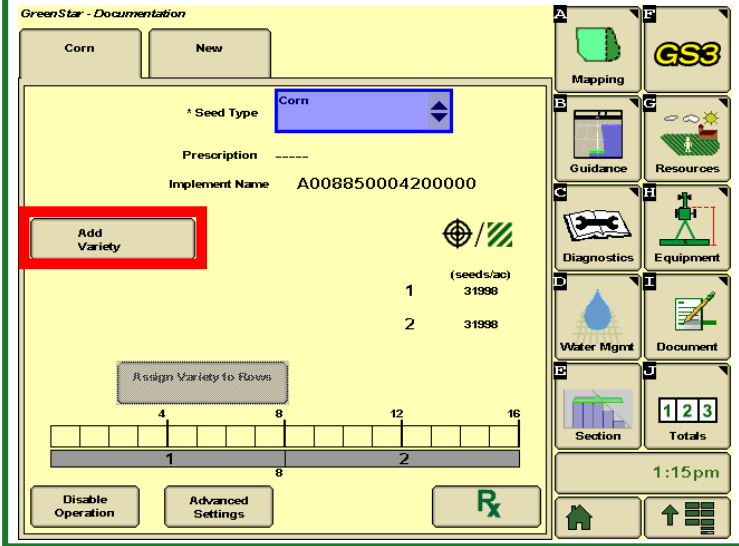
GreenStar - Documentation

Corn

New

* Seed Type

Corn

Prescription -----

Implement Name A008850004200000

Add Variety

(seeds/ac)

1 31998

2 31998

Assign Variety to Rows

4 8 12 16

1 2

8

Disable Operation

Advanced Settings

Rx

A Mapping

F GS3

B Guidance

G Resources

C Diagnostics

H Equipment

D Water Mgmt

I Document

E Section

J Totals

1 2 3

1:15pm